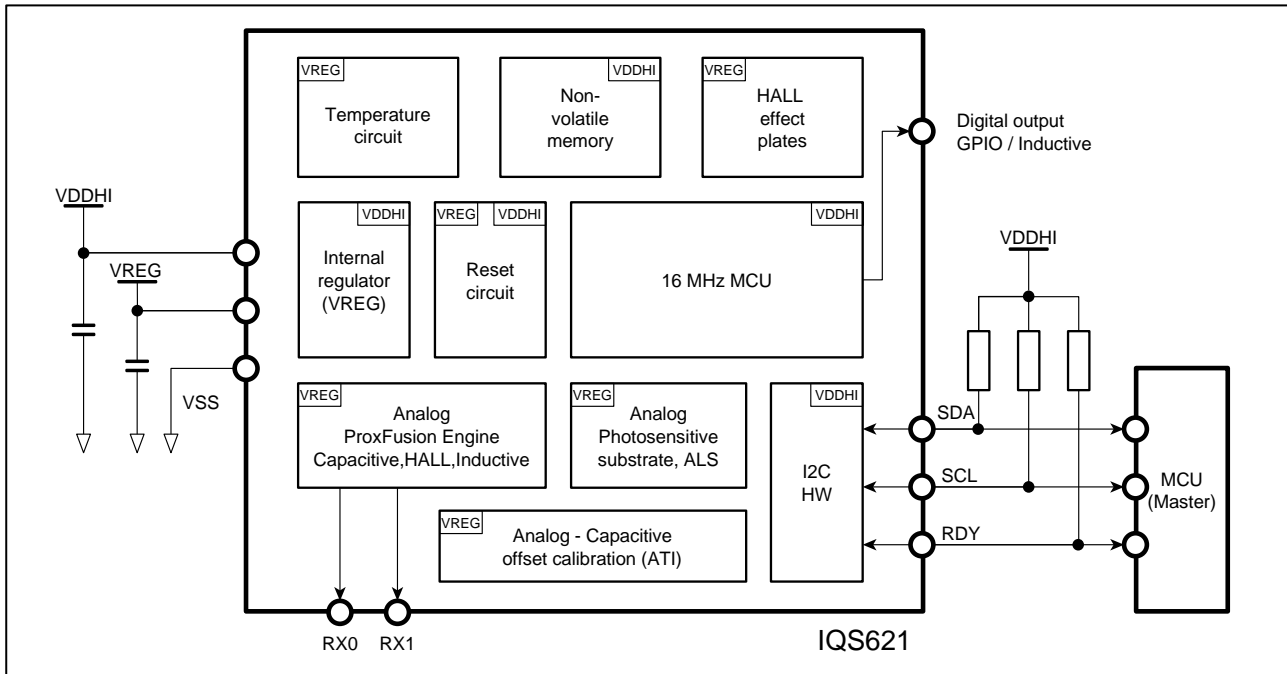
VREG
Temperature circuit

VDDHI
Non-volatile memory

VREG
HALL effect plates

Digital output GPIO / Inductive

VDDHI

VDDHI
Internal regulator (VREG)

VREG
VDDHI
Reset circuit

VDDHI
16 MHz MCU

VREG

VDDHI

VSS

VREG
Analog ProxFusion Engine Capacitive,HALL,Inductive

VREG
Analog Photosensitive substrate, ALS

VDDHI
I2C HW

SDA
SCL
RDY

MCU (Master)

VREG
Analog - Capacitive offset calibration (ATI)

RX0
RX1

IQS621